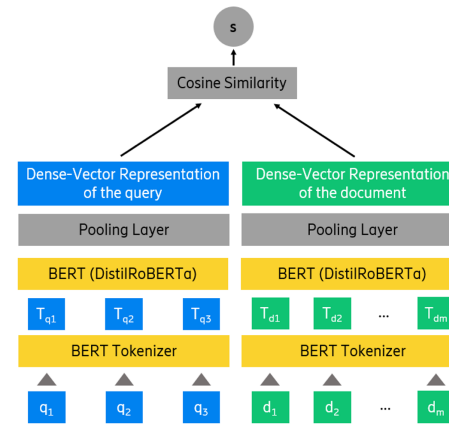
s

Cosine Similarity

Dense-Vector Representation of the query

Pooling Layer

BERT (DistilRoBERTa)

$T_{q1}$ $T_{q2}$ $T_{q3}$

BERT Tokenizer

$q_1$ $q_2$ $q_3$

Dense-Vector Representation of the document

Pooling Layer

BERT (DistilRoBERTa)

$T_{d1}$ $T_{d2}$ ... $T_{dm}$

BERT Tokenizer

$d_1$ $d_2$ ... $d_m$